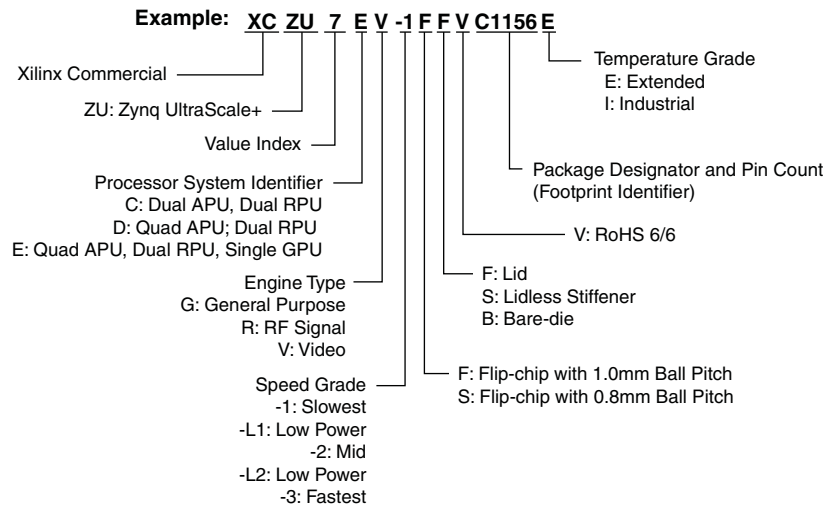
Example: XC ZU 7 E V -1 F F V C1156 E

Xilinx Commercial

ZU: Zynq UltraScale+

Value Index

Processor System Identifier
C: Dual APU, Dual RPU
D: Quad APU; Dual RPU
E: Quad APU, Dual RPU, Single GPU

Engine Type
G: General Purpose
R: RF Signal
V: Video

Speed Grade
-1: Slowest
-L1: Low Power
-2: Mid
-L2: Low Power
-3: Fastest

Temperature Grade
E: Extended
I: Industrial

Package Designator and Pin Count
(Footprint Identifier)

V: RoHS 6/6

F: Lid
S: Lidless Stiffener
B: Bare-die

F: Flip-chip with 1.0mm Ball Pitch
S: Flip-chip with 0.8mm Ball Pitch